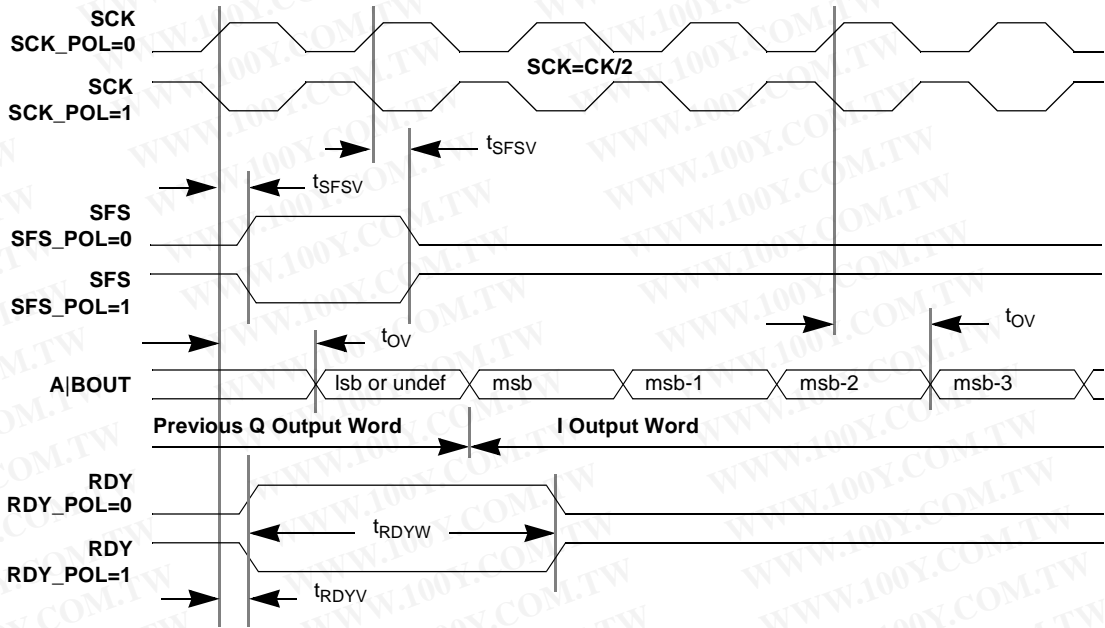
SCK
SCK_POL=0

SCK=CK/2

SCK
SCK_POL=1

$t_{SFSV}$

$t_{SFSV}$

SFS
SFS_POL=0

SFS
SFS_POL=1

$t_{OV}$

$t_{OV}$

A|BOUT

lsb or undef

msb

msb-1

msb-2

msb-3

Previous Q Output Word

I Output Word

RDY
RDY_POL=0

$t_{RDYW}$

RDY
RDY_POL=1

$t_{RDYV}$

WWW.100Y.COM.TW